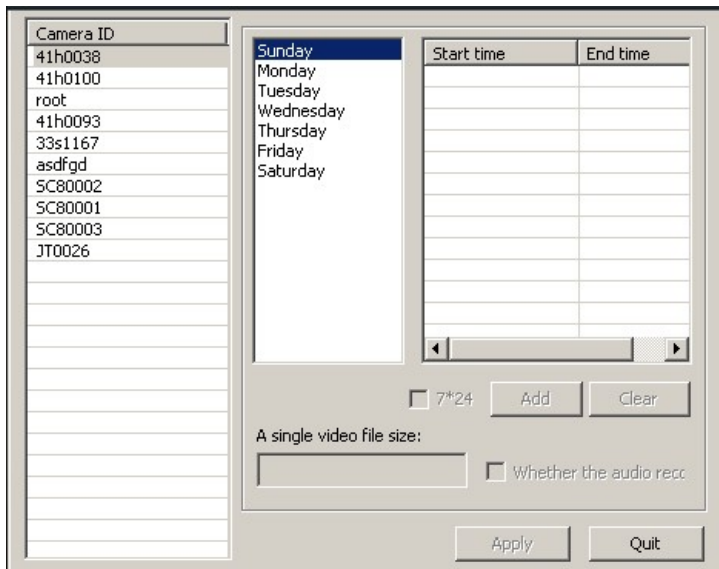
| Camera ID |
|---|
| 41h0038 |
| 41h0100 |
| root |
| 41h0093 |
| 33s1167 |
| asdfgd |
| SC80002 |
| SC80001 |
| SC80003 |
| JT0026 |

Sunday
Monday
Tuesday
Wednesday
Thursday
Friday
Saturday

| Start time | End time |
|---|---|

7*24 Add Clear

A single video file size:

Whether the audio reco

Apply Quit